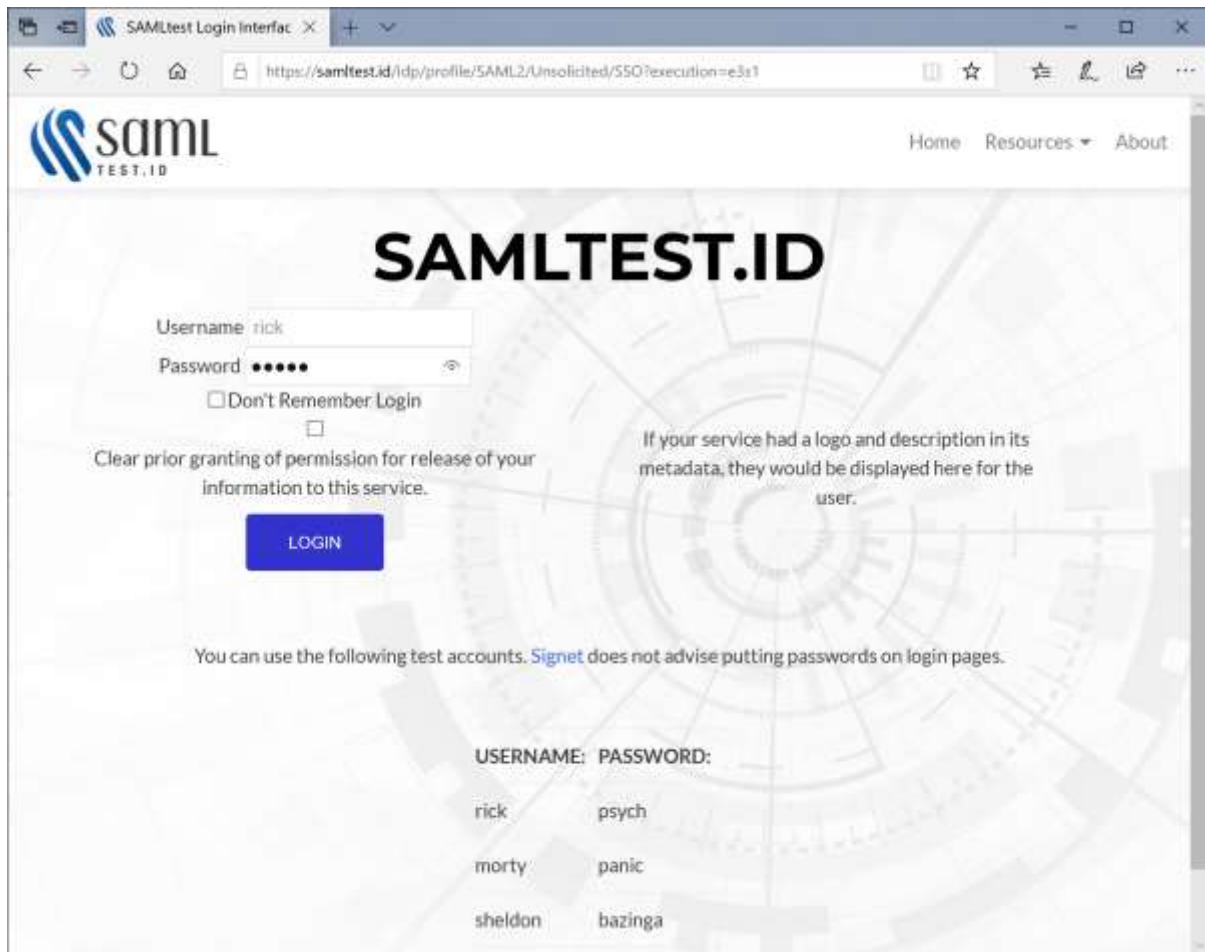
SAMLtest Login Interfac

https://samltest.id/idp/profile/SAML2/Unsolicited/SSO?execution=e3s1

saml
TEST.ID

Home Resources About

SAMLTEST.ID

Username rick
Password •••••
Don't Remember Login

Clear prior granting of permission for release of your information to this service.

LOGIN

If your service had a logo and description in its metadata, they would be displayed here for the user.

You can use the following test accounts. Signet does not advise putting passwords on login pages.

| USERNAME: | PASSWORD: |
|---|---|
| rick | psych |
| morty | panic |
| sheldon | bazinga |